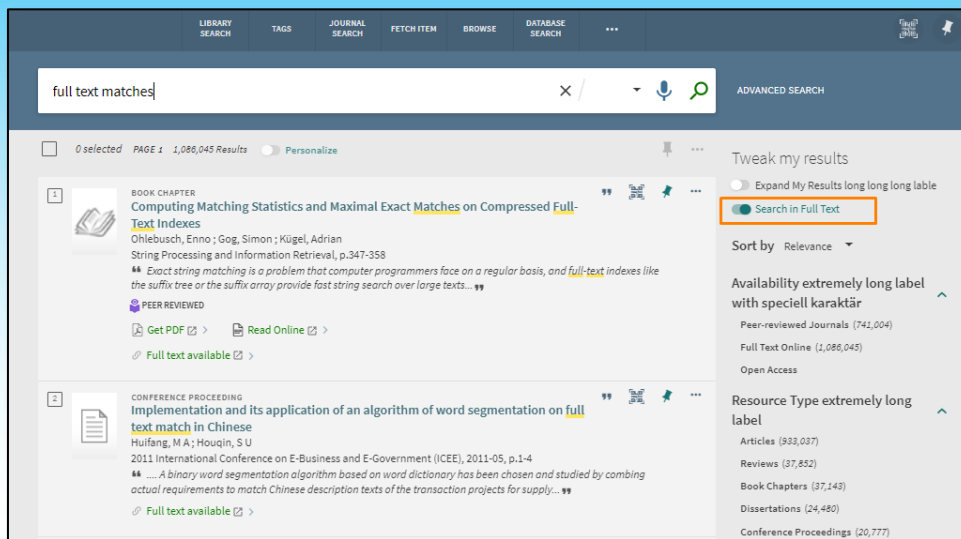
LIBRARY SEARCH TAGS JOURNAL SEARCH FETCH ITEM BROWSE DATABASE SEARCH •••

full text matches

ADVANCED SEARCH

0 selected PAGE 1 1,086,045 Results Personalize

1

BOOK CHAPTER

Computing Matching Statistics and Maximal Exact Matches on Compressed Full-Text Indexes

Ohlebusch, Enno ; Gog, Simon ; Kügel, Adrian

String Processing and Information Retrieval, p.347-358

Exact string matching is a problem that computer programmers face on a regular basis, and full-text indexes like the suffix tree or the suffix array provide fast string search over large texts...

PEER REVIEWED

Get PDF

Read Online

Full text available

2

CONFERENCE PROCEEDING

Implementation and its application of an algorithm of word segmentation on full text match in Chinese

Huifang, M A ; Houqin, S U

2011 International Conference on E-Business and E-Government (ICEE), 2011-05, p.1-4

.... A binary word segmentation algorithm based on word dictionary has been chosen and studied by combing actual requirements to match Chinese description texts of the transaction projects for supply...

Full text available

Tweak my results

Expand My Results long long long lable

Search in Full Text

Sort by Relevance

Availability extremely long label with speciell karaktär

Peer-reviewed Journals (741,004)

Full Text Online (1,086,045)

Open Access

Resource Type extremely long label

Articles (933,037)

Reviews (37,852)

Book Chapters (37,143)

Dissertations (24,480)

Conference Proceedings (20,777)